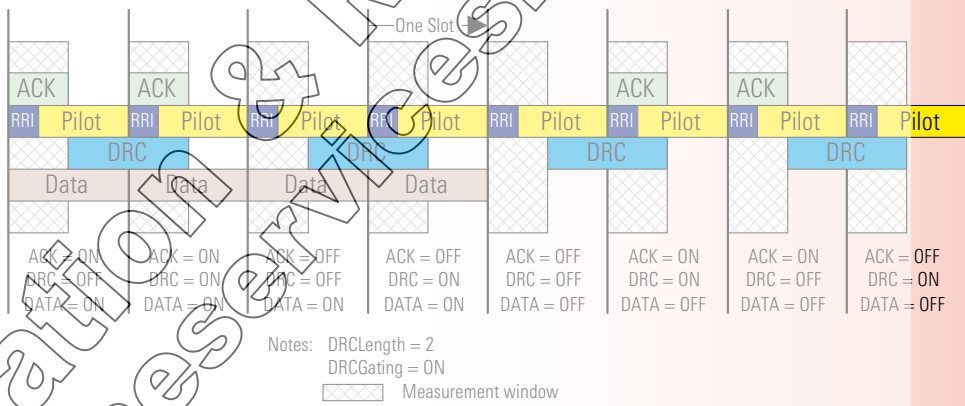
One Slot

ACK | ACK | | | | ACK | ACK |

RRI Pilot | RRI Pilot | RRI Pilot | RRI Pilot | RRI Pilot | RRI Pilot | RRI Pilot | RRI Pilot

DRC | DRC | DRC | DRC

Data | Data | Data | Data

ACK = ON
DRC = OFF
DATA = ON

ACK = ON
DRC = ON
DATA = ON

ACK = OFF
DRC = OFF
DATA = ON

ACK = OFF
DRC = ON
DATA = ON

ACK = OFF
DRC = OFF
DATA = OFF

ACK = ON
DRC = ON
DATA = OFF

ACK = ON
DRC = OFF
DATA = OFF

ACK = OFF
DRC = ON
DATA = OFF

Notes: DRCLength = 2
DRCGating = ON
Measurement window

ation & services